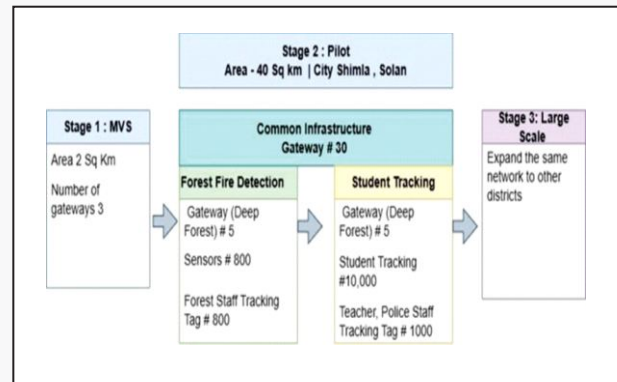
Stage 2 : Pilot
Area - 40 Sq km | City Shimla , Solan

Stage 1 : MVS

Area 2 Sq Km

Number of gateways 3

Common Infrastructure
Gateway # 30

Forest Fire Detection

Gateway (Deep Forest) # 5

Sensors # 800

Forest Staff Tracking Tag # 800

Student Tracking

Gateway (Deep Forest) # 5

Student Tracking #10,000

Teacher, Police Staff Tracking Tag # 1000

Stage 3: Large Scale

Expand the same network to other districts